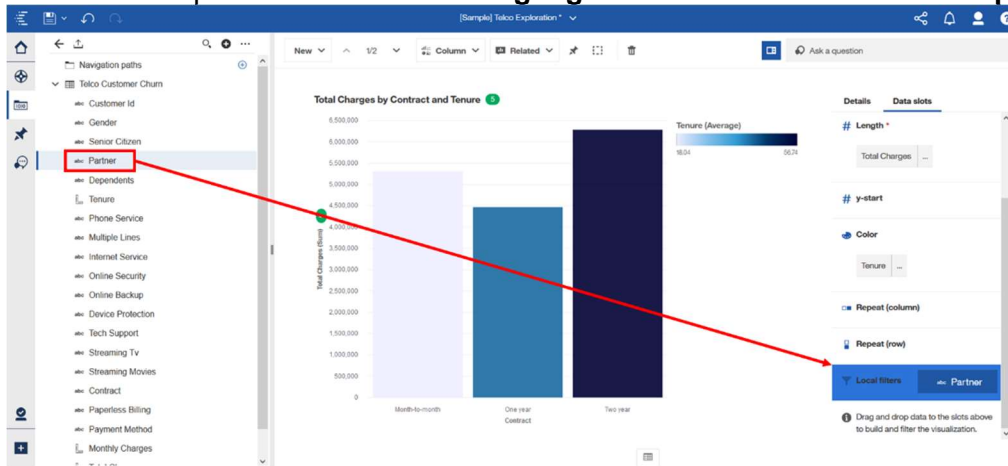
[Sample] Telco Exploration *

Navigation paths
Telco Customer Churn
abc Customer Id
abc Gender
abc Senior Citizen
abc Partner
abc Dependents
Tenure
abc Phone Service
abc Multiple Lines
abc Internet Service
abc Online Security
abc Online Backup
abc Device Protection
abc Tech Support
abc Streaming Tv
abc Streaming Movies
abc Contract
abc Paperless Billing
abc Payment Method
Monthly Charges

New 1/2 Column Related

Ask a question

Total Charges by Contract and Tenure 5

Tenure (Average)
18.04 56.74

5,500,000
5,000,000
4,500,000
4,000,000
3,500,000
3,000,000
2,500,000
2,000,000
1,500,000
1,000,000
500,000
0

Total Charges (Sum)

Month-to-month
One year
Two year
Contract

Details Data slots

# Length *
Total Charges ...

# y-start

Color
Tenure ...

Repeat (column)

Repeat (row)

Local filters
abc Partner

Drag and drop data to the slots above to build and filter the visualization.